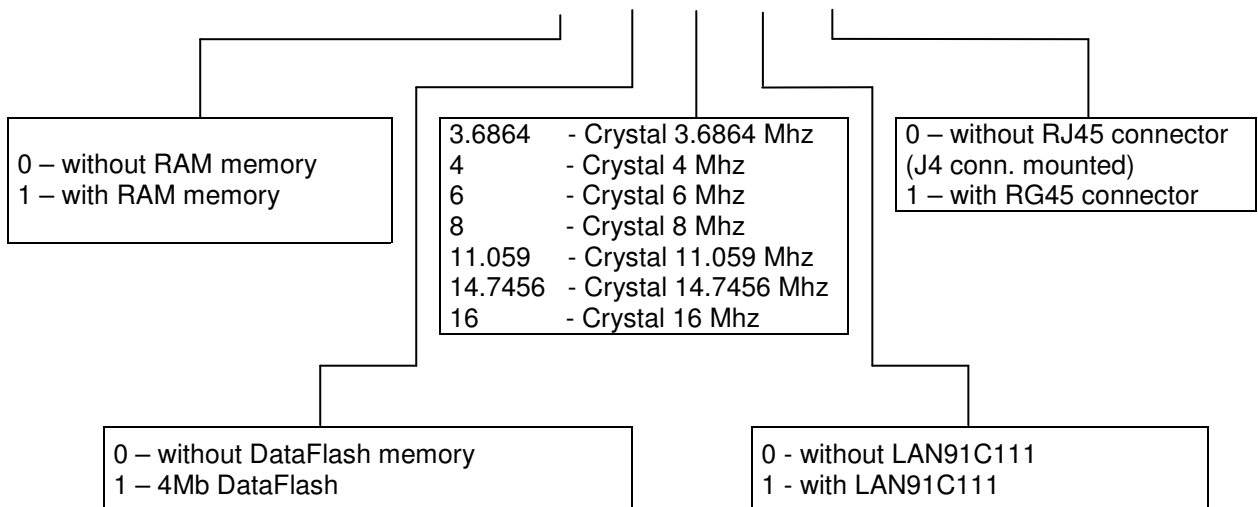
0 – without RAM memory
1 – with RAM memory

3.6864 - Crystal 3.6864 Mhz
4 - Crystal 4 Mhz
6 - Crystal 6 Mhz
8 - Crystal 8 Mhz
11.059 - Crystal 11.059 Mhz
14.7456 - Crystal 14.7456 Mhz
16 - Crystal 16 Mhz

0 – without RJ45 connector (J4 conn. mounted)
1 – with RG45 connector

0 – without DataFlash memory
1 – 4Mb DataFlash

0 - without LAN91C111
1 - with LAN91C111